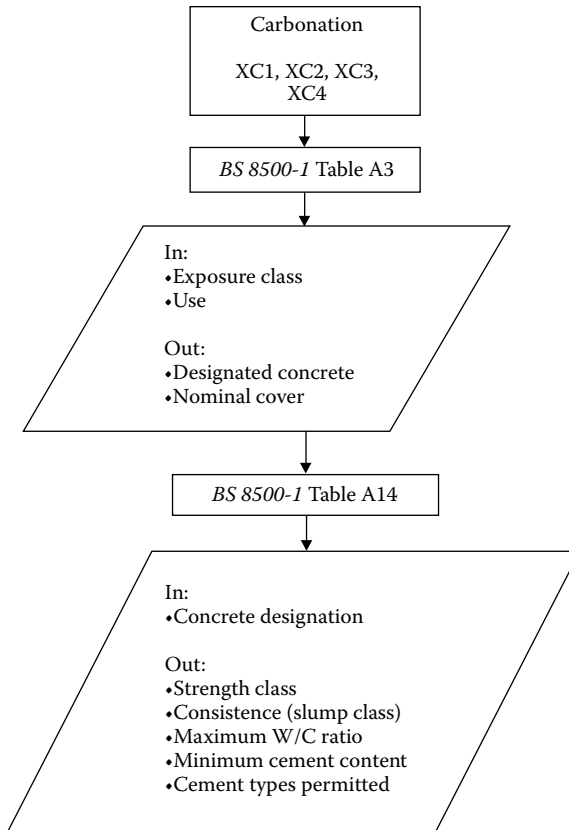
Carbonation

XC1, XC2, XC3, XC4

*BS 8500-1* Table A3

In:
•Exposure class
•Use

Out:
•Designated concrete
•Nominal cover

*BS 8500-1* Table A14

In:
•Concrete designation

Out:
•Strength class
•Consistence (slump class)
•Maximum W/C ratio
•Minimum cement content
•Cement types permitted